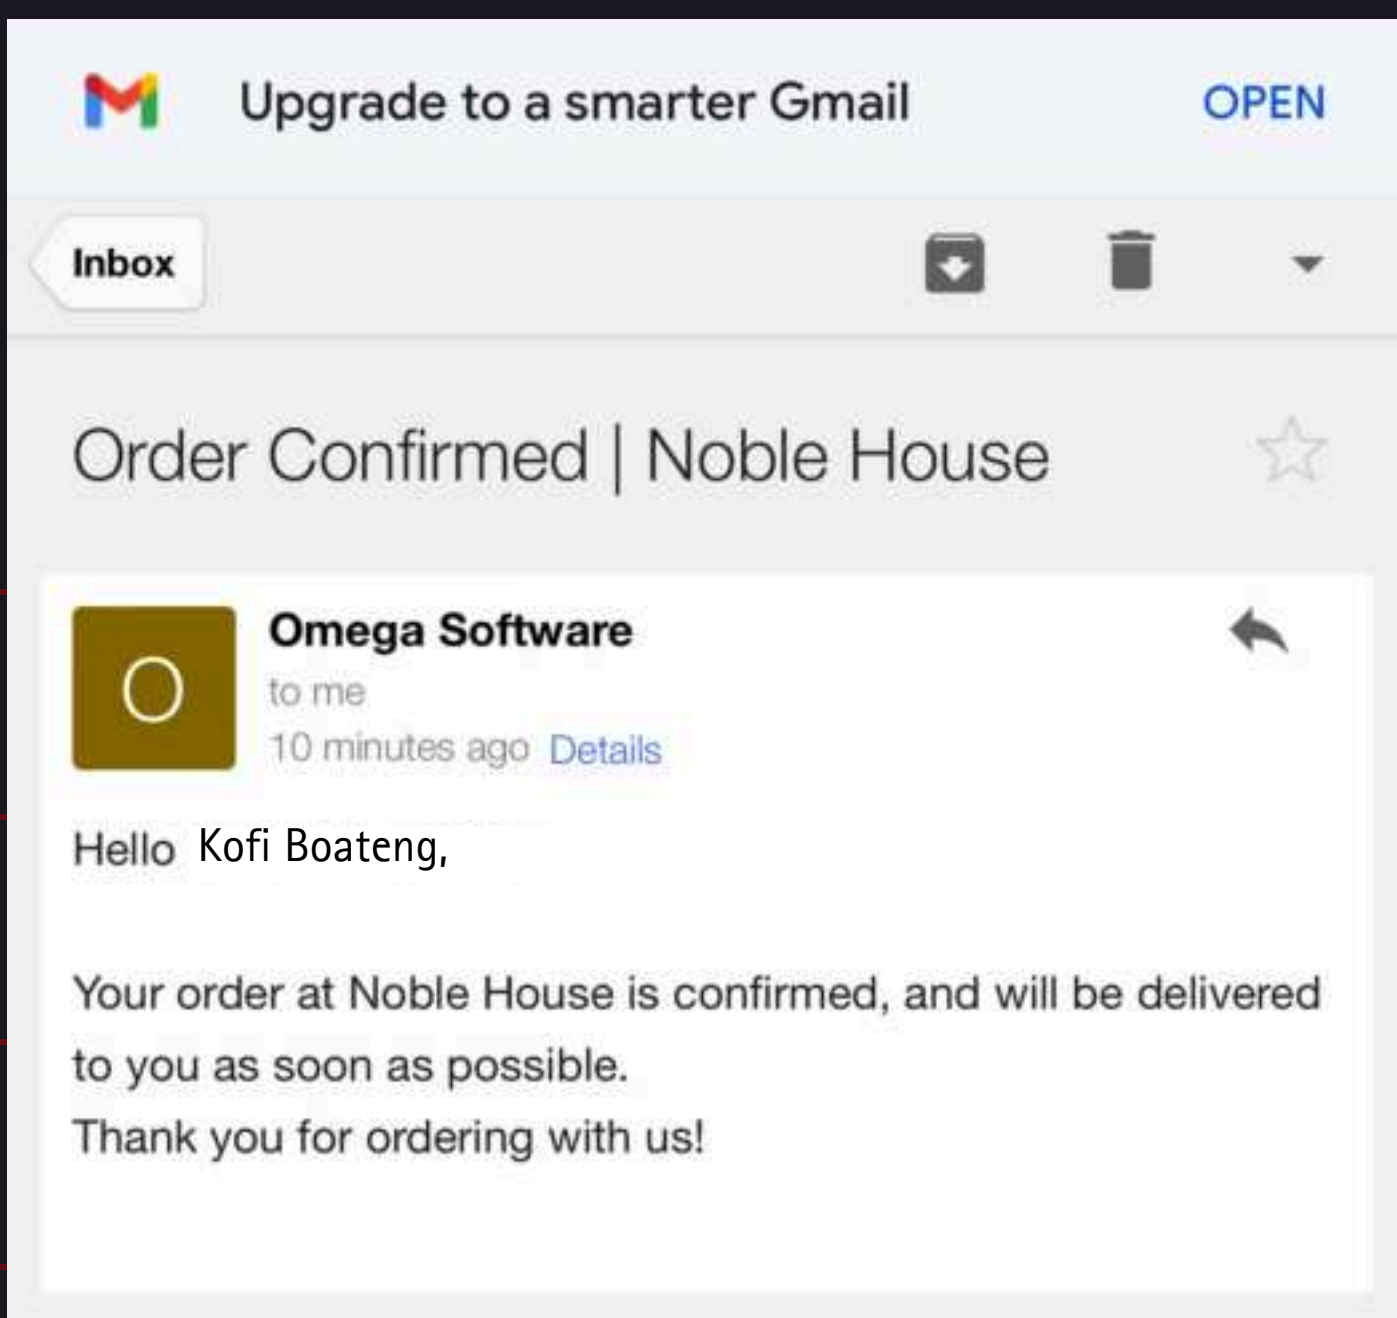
Upgrade to a smarter Gmail

OPEN

Inbox

Order Confirmed | Noble House

O

Omega Software

to me

10 minutes ago Details

Hello Kofi Boateng,

Your order at Noble House is confirmed, and will be delivered to you as soon as possible.
Thank you for ordering with us!